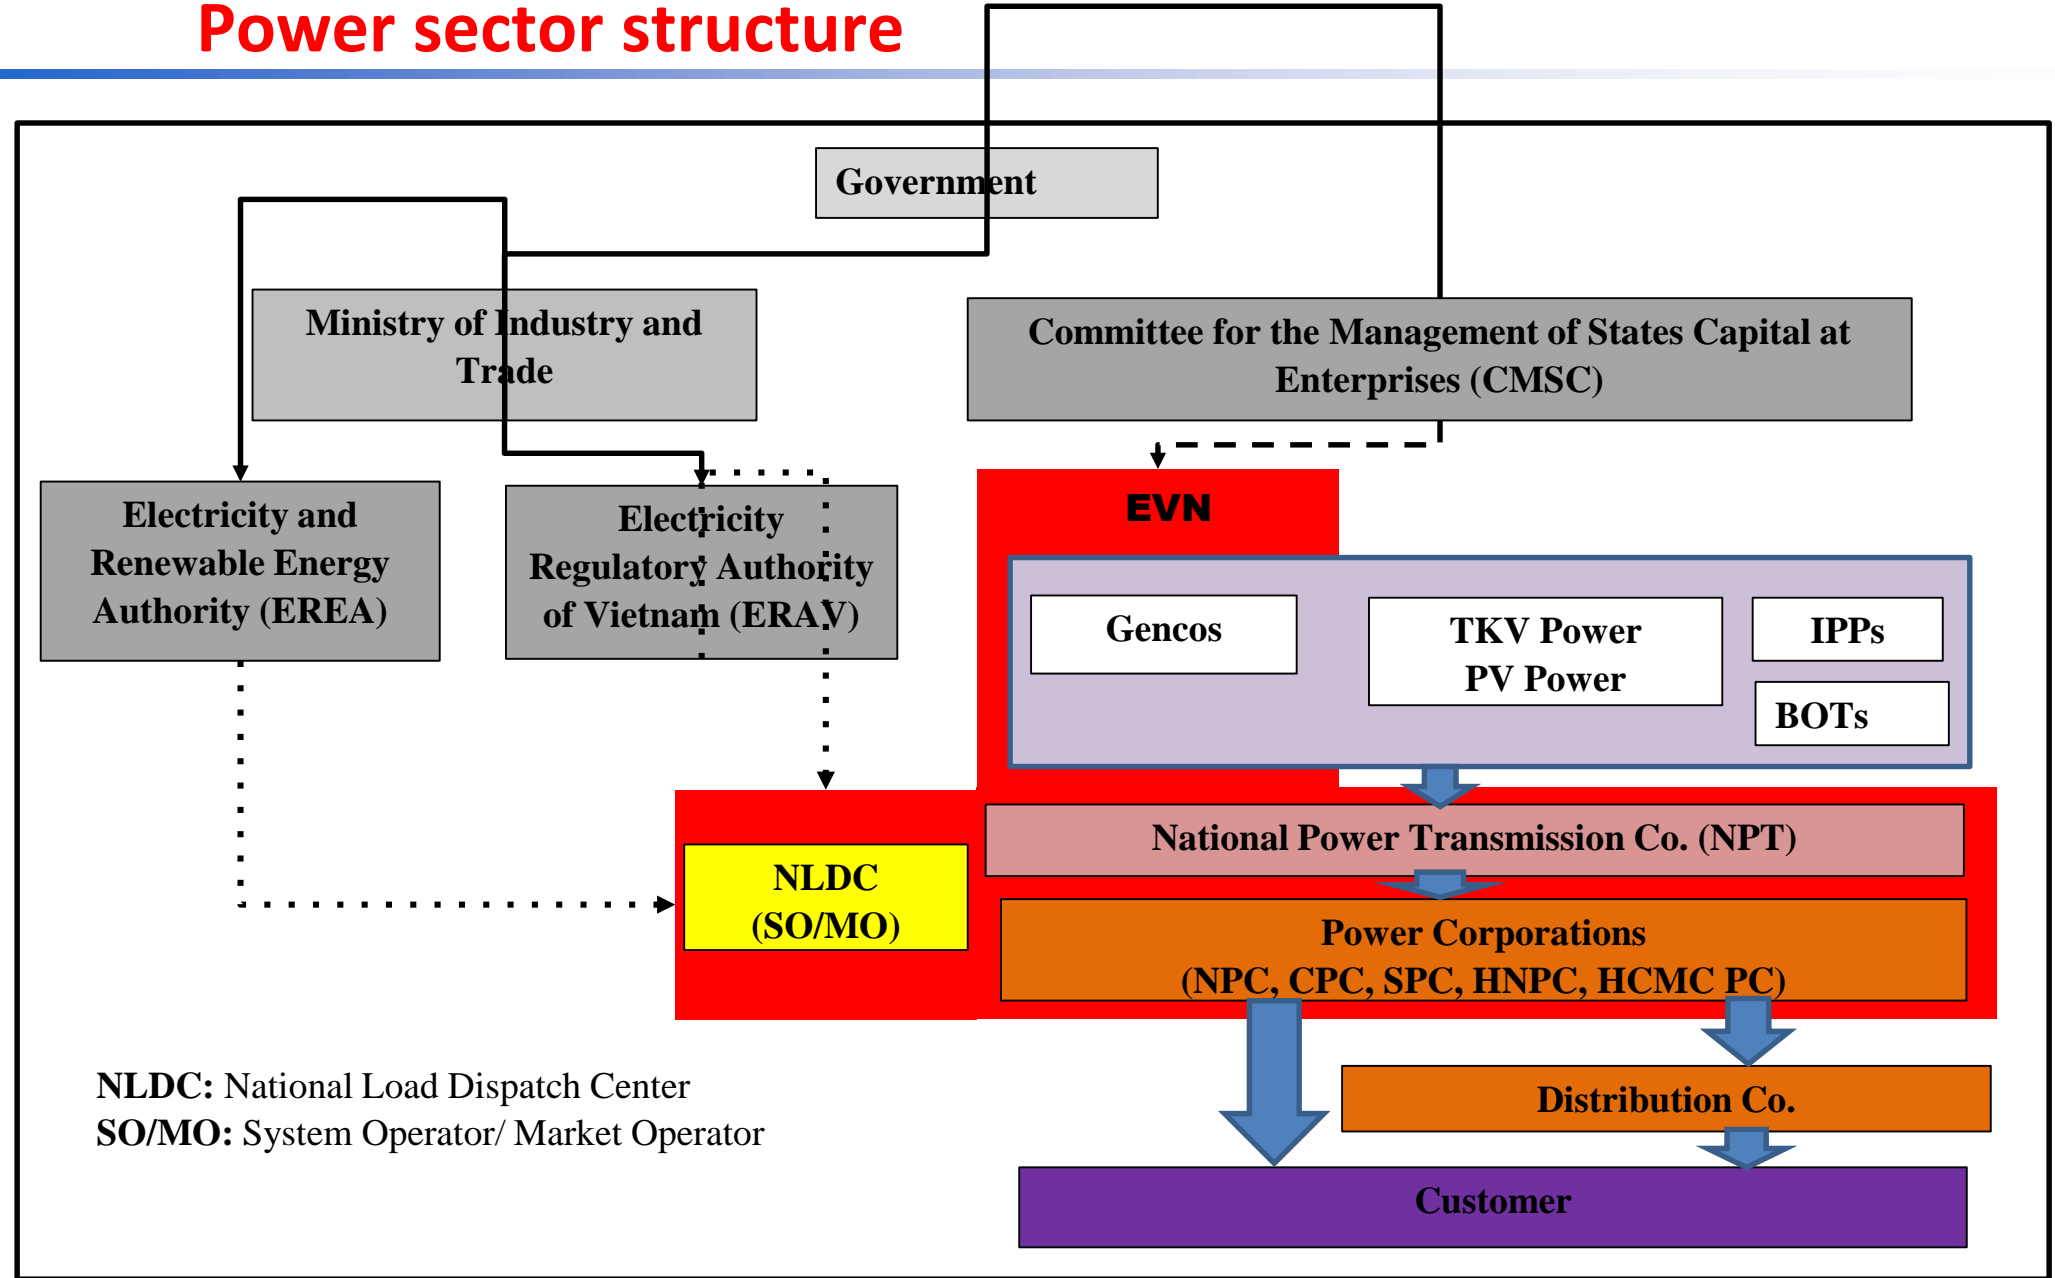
Power sector structure

Government

Ministry of Industry and Trade

Committee for the Management of States Capital at Enterprises (CMSC)

Electricity and Renewable Energy Authority (EREA)

Electricity Regulatory Authority of Vietnam (ERAV)

EVN

Gencos

TKV Power
PV Power

IPPs

BOTs

National Power Transmission Co. (NPT)

NLDC
(SO/MO)

Power Corporations
(NPC, CPC, SPC, HNPC, HCMC PC)

Distribution Co.

Customer

NLDC: National Load Dispatch Center
SO/MO: System Operator/ Market Operator